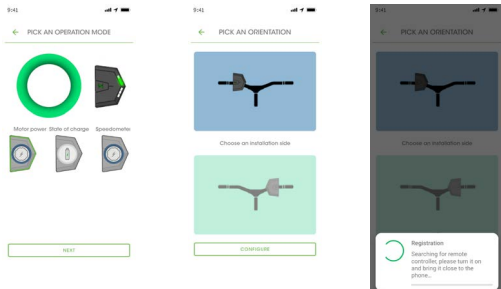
9:41

PICK AN OPERATION MODE

Motor power

State of charge

Speedometer

NEXT

9:41

PICK AN ORIENTATION

Choose an installation side

CONFIGURE

9:41

PICK AN ORIENTATION

Choose an installation side

Registration

Searching for remote controllers, please turn it on and bring it close to the phone...